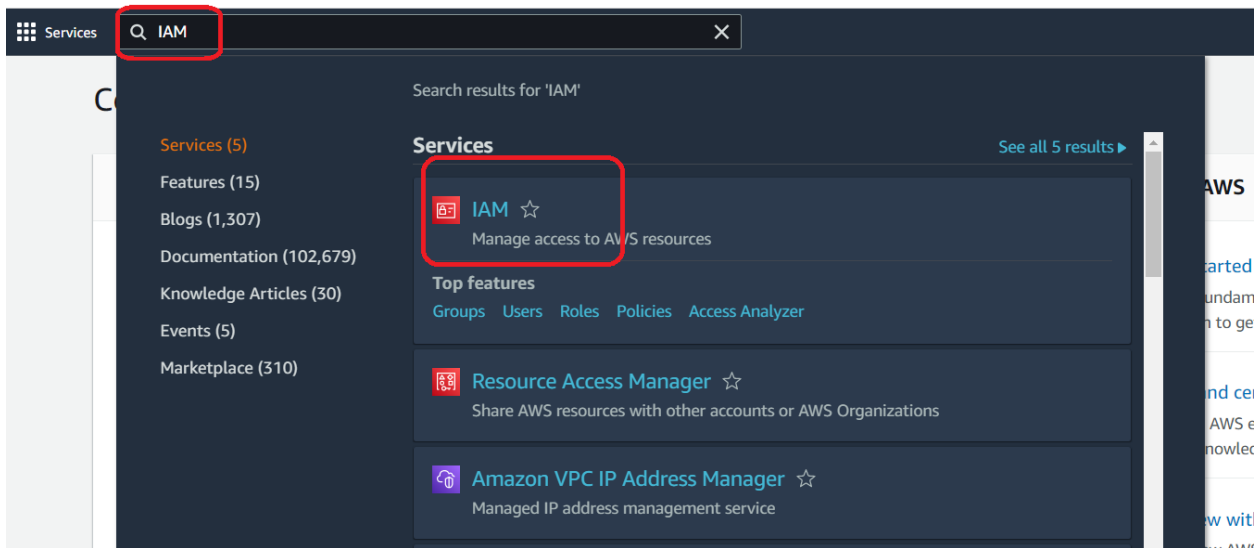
Services

IAM

Search results for 'IAM'

Services (5)
Features (15)
Blogs (1,307)
Documentation (102,679)
Knowledge Articles (30)
Events (5)
Marketplace (310)

Services

See all 5 results ▸

IAM ☆
Manage access to AWS resources

Top features
Groups Users Roles Policies Access Analyzer

Resource Access Manager ☆
Share AWS resources with other accounts or AWS Organizations

Amazon VPC IP Address Manager ☆
Managed IP address management service

AWS
arted
undam
n to ge
nd cer
AWS e
nowled
w with